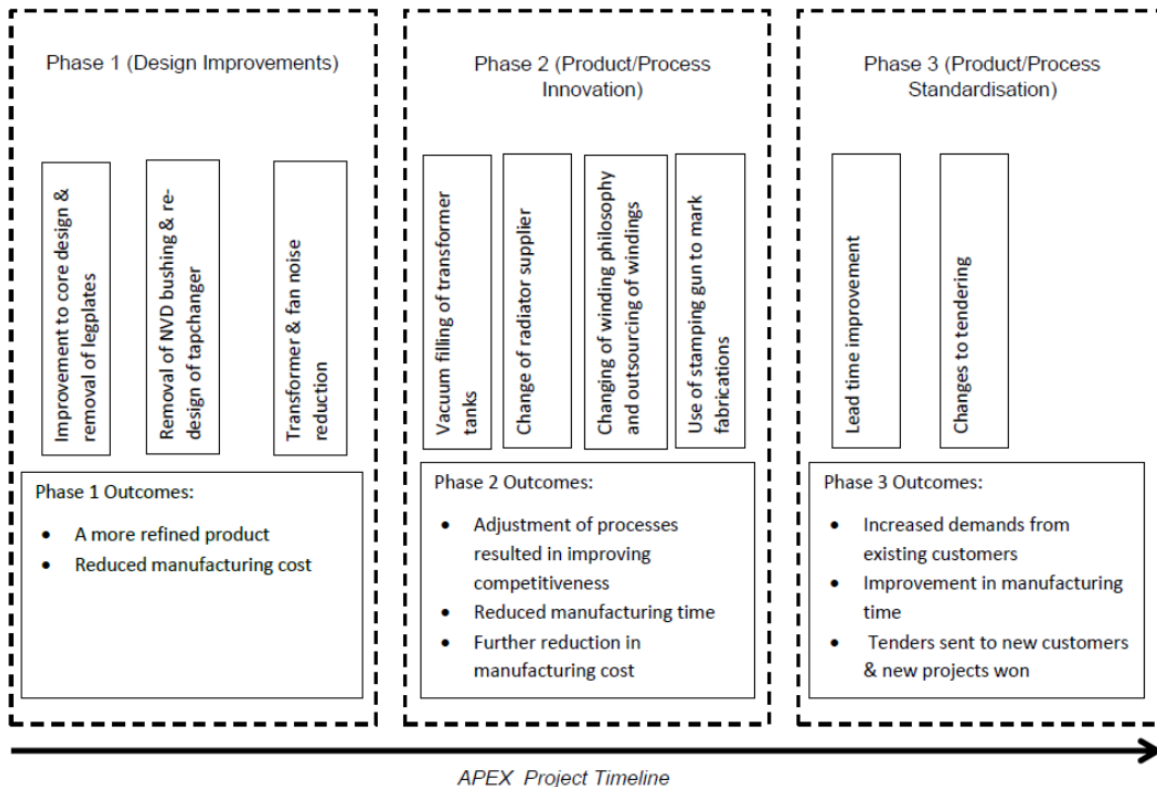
Phase 1 (Design Improvements)

Improvement to core design & removal of legplates

Removal of NVD bushing & re-design of tapchanger

Transformer & fan noise reduction

Phase 1 Outcomes:

- A more refined product
- Reduced manufacturing cost

Phase 2 (Product/Process Innovation)

Vacuum filling of transformer tanks

Change of radiator supplier

Changing of winding philosophy and outsourcing of windings

Use of stamping gun to mark fabrications

Phase 2 Outcomes:

- Adjustment of processes resulted in improving competitiveness
- Reduced manufacturing time
- Further reduction in manufacturing cost

Phase 3 (Product/Process Standardisation)

Lead time improvement

Changes to tendering

Phase 3 Outcomes:

- Increased demands from existing customers
- Improvement in manufacturing time
- Tenders sent to new customers & new projects won

APEX Project Timeline